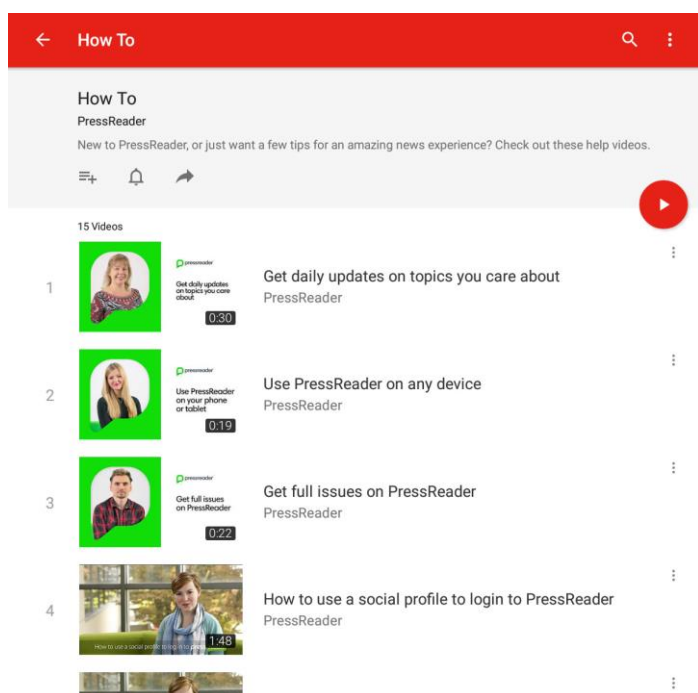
How To

How To
PressReader
New to PressReader, or just want a few tips for an amazing news experience? Check out these help videos.

15 Videos

1
pressreader
Get daily updates on topics you care about
0:30
Get daily updates on topics you care about
PressReader

2
pressreader
Use PressReader on your phone or tablet
0:19
Use PressReader on any device
PressReader

3
pressreader
Get full issues on PressReader
0:22
Get full issues on PressReader
PressReader

4
How to use a social profile to log in to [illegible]
1:48
How to use a social profile to login to PressReader
PressReader